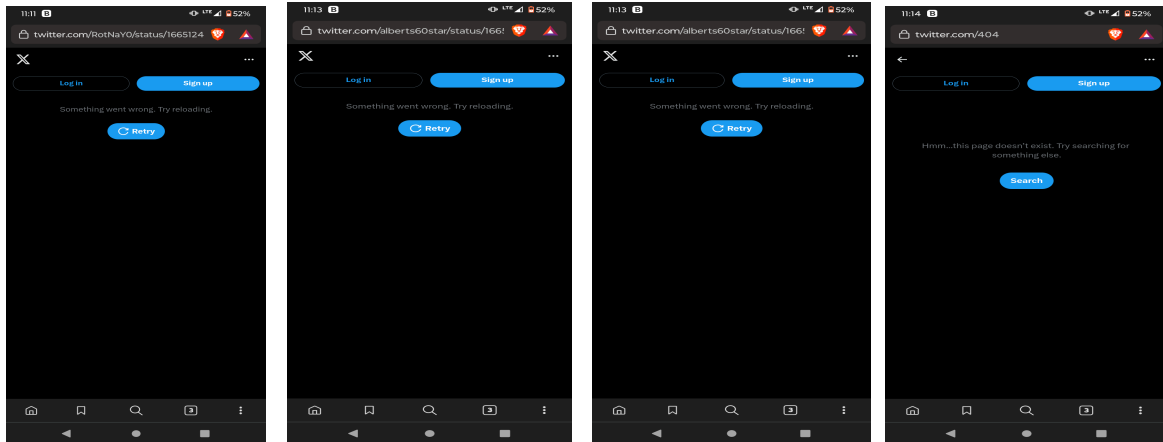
11:11 B
LTE 52%
twitter.com/RotNaY0/status/1665124
Log in
Sign up
Something went wrong. Try reloading.
Retry
3

11:13 B
LTE 52%
twitter.com/alberts60star/status/166!
Log in
Sign up
Something went wrong. Try reloading.
Retry
3

11:13 B
LTE 52%
twitter.com/alberts60star/status/166!
Log in
Sign up
Something went wrong. Try reloading.
Retry
3

11:14 B
LTE 52%
twitter.com/404
Log in
Sign up
Hmm...this page doesn't exist. Try searching for something else.
Search
3